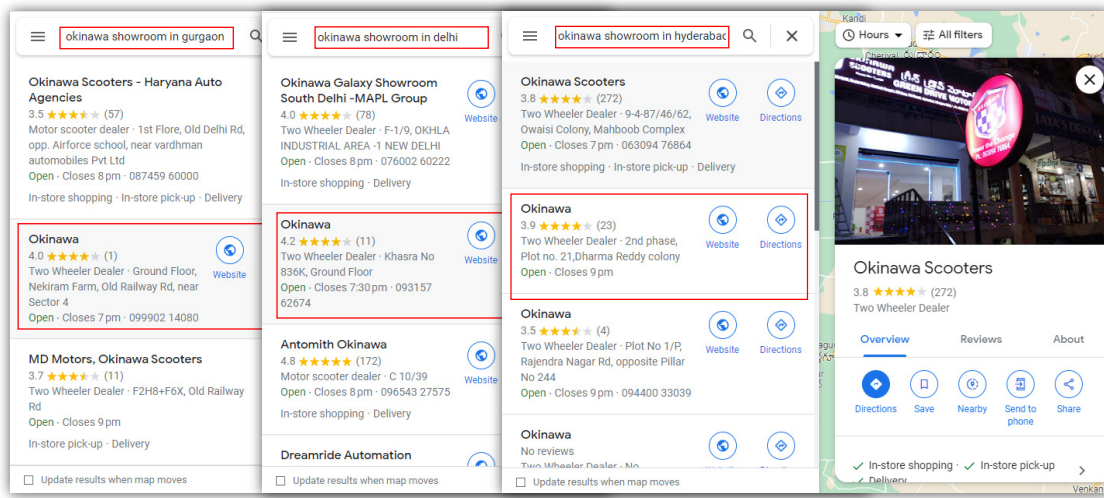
okinawa showroom in gurgaon

Okinawa Scooters - Haryana Auto Agencies
3.5 ★★★★★ (57)
Motor scooter dealer · 1st Flore, Old Delhi Rd, opp. Airforce school, near vardhman automobiles Pvt Ltd
Open · Closes 8 pm · 087459 60000
In-store shopping · In-store pick-up · Delivery

Okinawa
4.0 ★★★★★ (1)
Two Wheeler Dealer · Ground Floor, Nekiram Farm, Old Railway Rd, near Sector 4
Open · Closes 7 pm · 099902 14080
Website

MD Motors, Okinawa Scooters
3.7 ★★★★★ (11)
Two Wheeler Dealer · F2H8+F6X, Old Railway Rd
Open · Closes 9 pm
In-store pick-up · Delivery

Update results when map moves

okinawa showroom in delhi

Okinawa Galaxy Showroom South Delhi -MAPL Group
4.0 ★★★★★ (78)
Two Wheeler Dealer · F-1/9, OKHLA INDUSTRIAL AREA -1 NEW DELHI
Open · Closes 8 pm · 076002 60222
In-store shopping · Delivery
Website

Okinawa
4.2 ★★★★★ (11)
Two Wheeler Dealer · Khasra No 836K, Ground Floor
Open · Closes 7:30 pm · 093157 62674
Website

Antomith Okinawa
4.8 ★★★★★ (172)
Motor scooter dealer · C 10/39
Open · Closes 8 pm · 096543 27575
In-store shopping · Delivery
Website

Dreamride Automation

Update results when map moves

okinawa showroom in hyderabac

Okinawa Scooters
3.8 ★★★★★ (272)
Two Wheeler Dealer · 9-4-87/46/62, Owaisi Colony, Mahboob Complex
Open · Closes 7 pm · 063094 76864
In-store shopping · In-store pick-up · Delivery
Website
Directions

Okinawa
3.9 ★★★★★ (23)
Two Wheeler Dealer · 2nd phase, Plot no. 21,Dharma Reddy colony
Open · Closes 9 pm
Website
Directions

Okinawa
3.5 ★★★★★ (4)
Two Wheeler Dealer · Plot No 1/P, Rajendra Nagar Rd, opposite Pillar No 244
Open · Closes 9 pm · 094400 33039
Website
Directions

Okinawa
No reviews
Two Wheeler Dealer · No

Update results when map moves

Hours
All filters

Okinawa Scooters
3.8 ★★★★★ (272)
Two Wheeler Dealer

Overview
Reviews
About

Directions
Save
Nearby
Send to phone
Share

✓ In-store shopping · ✓ In-store pick-up
✓ Delivery